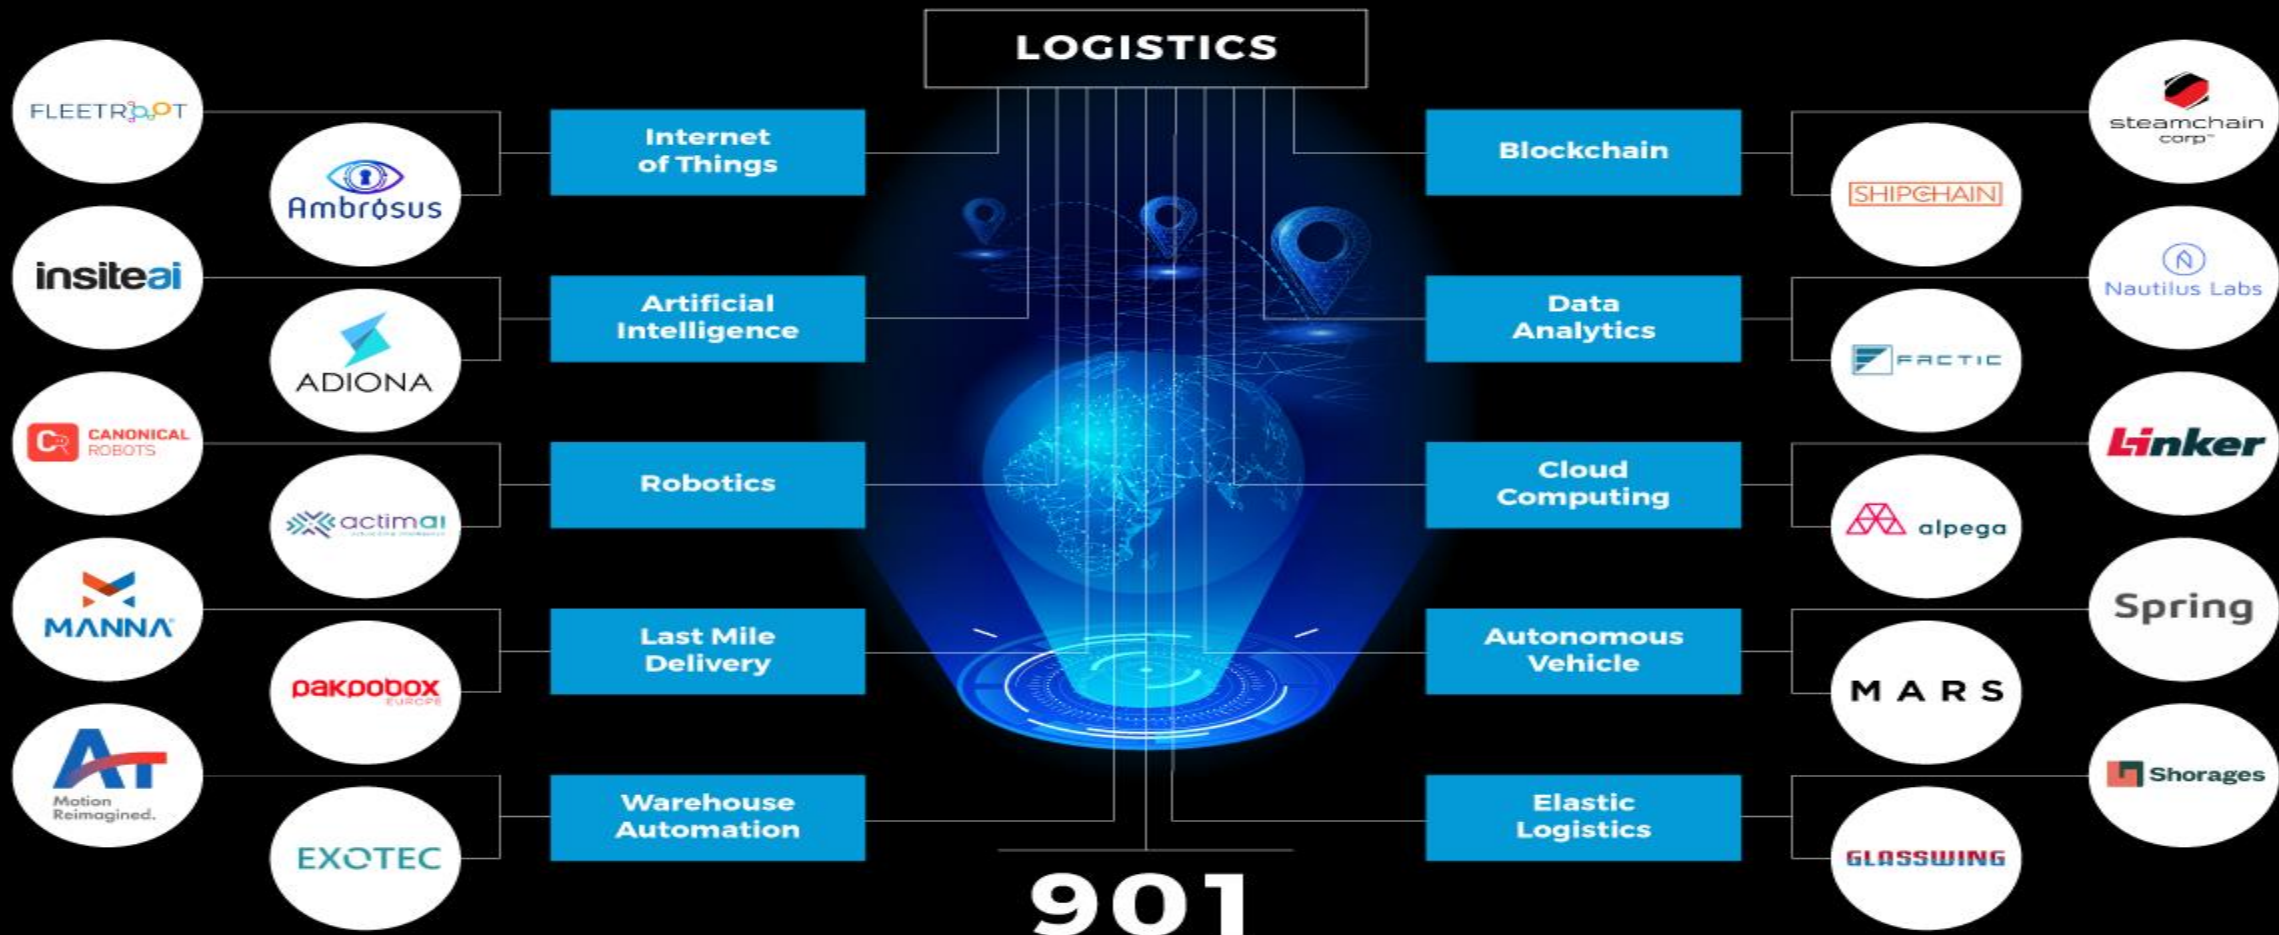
LOGISTICS

FLEETROBOT

Ambrosus

Internet of Things

insiteai

ADIONA

Artificial Intelligence

CANONICAL ROBOTS

actimai

Robotics

MANNA

pakpobox EUROPE

Last Mile Delivery

AT Motion Reimagined.

EXOTEC

Warehouse Automation

steamchain corp

SHIPCHAIN

Blockchain

Nautilus Labs

FACTIC

Data Analytics

Linker

alpega

Cloud Computing

Spring

MARS

Autonomous Vehicle

Shorages

GLASSWING

Elastic Logistics

901